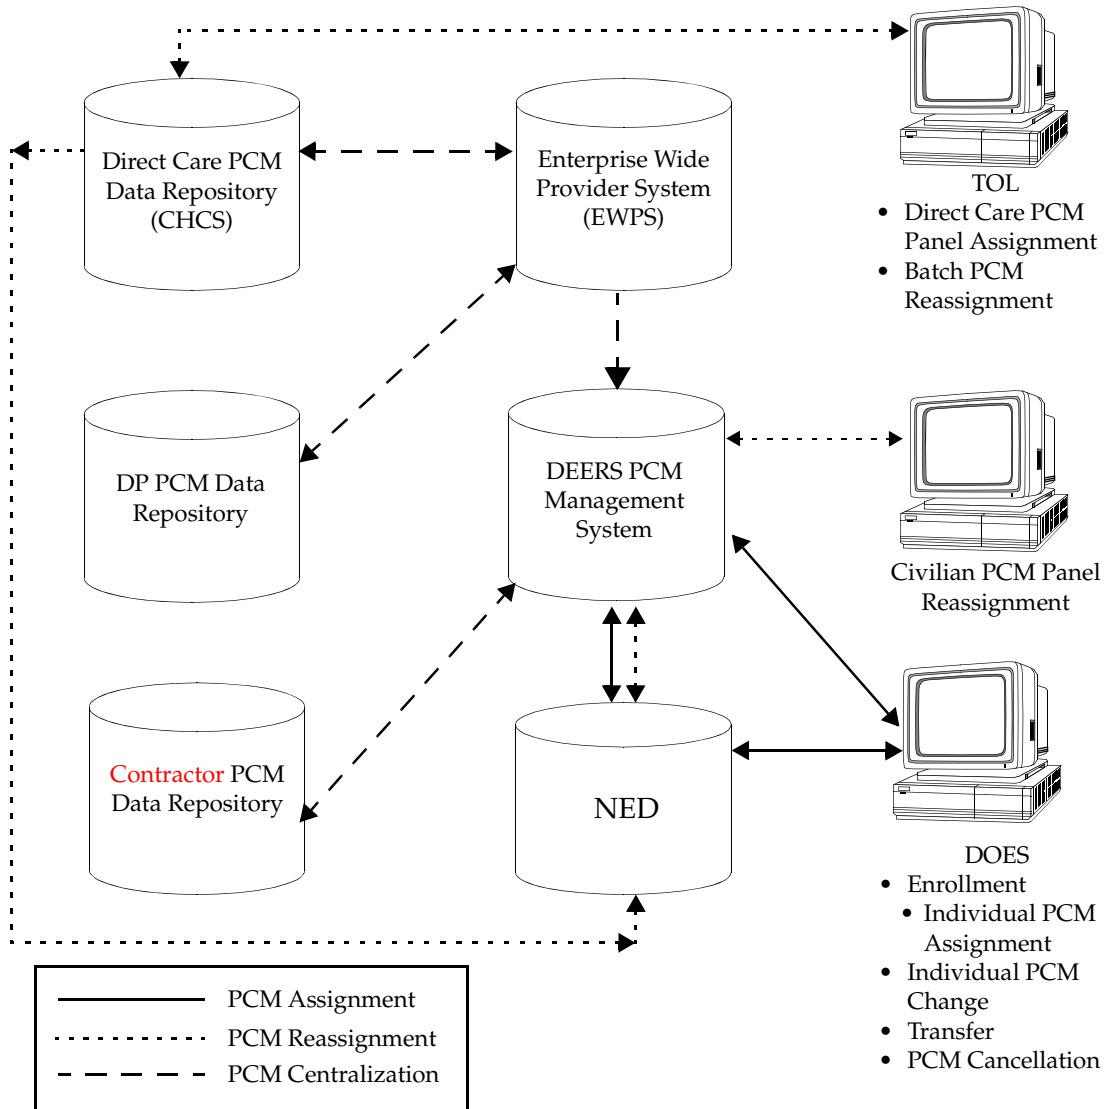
Direct Care PCM Data Repository (CHCS)

Enterprise Wide Provider System (EWPS)

TOL
• Direct Care PCM Panel Assignment
• Batch PCM Reassignment

DP PCM Data Repository

DEERS PCM Management System

Civilian PCM Panel Reassignment

Contractor PCM Data Repository

NED

DOES
• Enrollment
• Individual PCM Assignment
• Individual PCM Change
• Transfer
• PCM Cancellation

PCM Assignment
PCM Reassignment
PCM Centralization